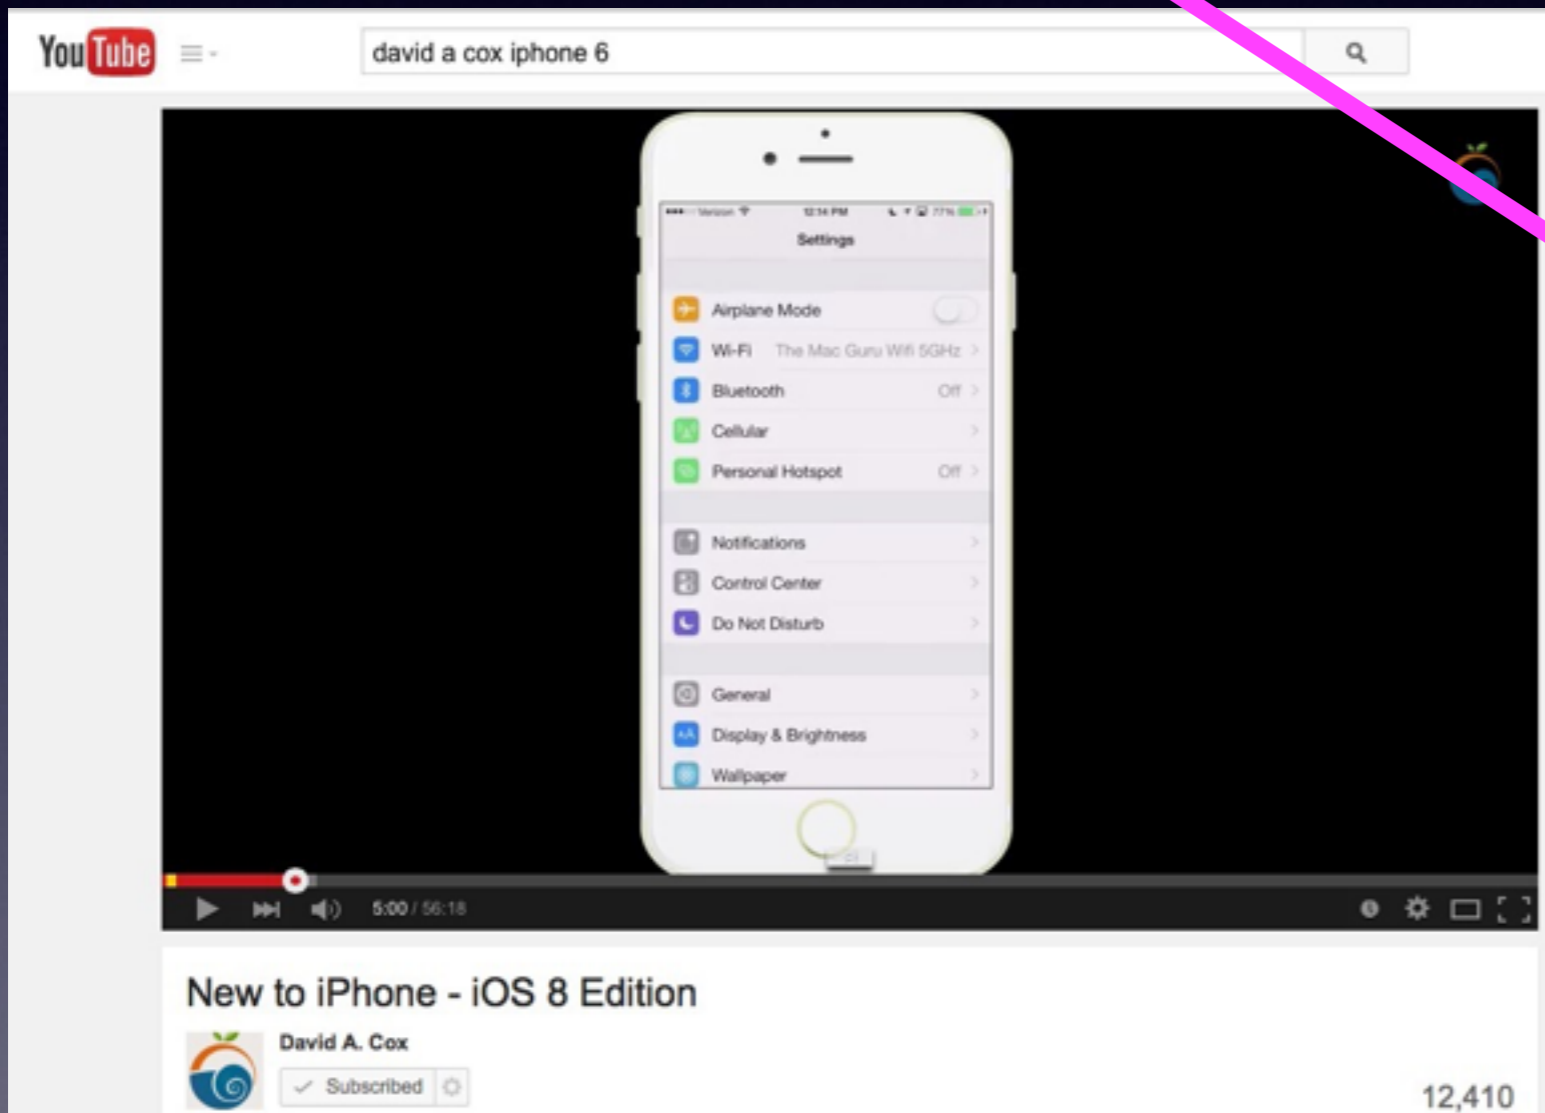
YouTube

david a cox iphone 6

Verizon 12:14 PM 77%

Settings

Airplane Mode

Wi-Fi The Mac Guru Wifi 5GHz

Bluetooth Off

Cellular

Personal Hotspot Off

Notifications

Control Center

Do Not Disturb

General

Display & Brightness

Wallpaper

5:00 / 56:18

New to iPhone - iOS 8 Edition

David A. Cox

Subscribed

12,410